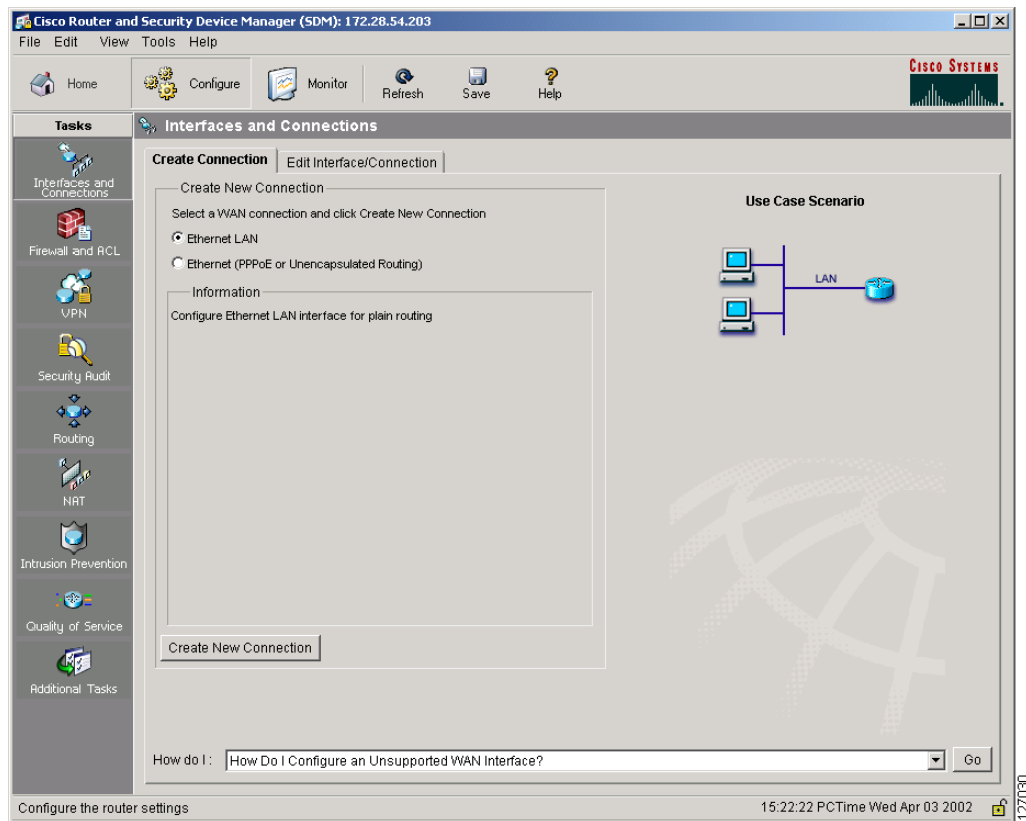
Cisco Router and Security Device Manager (SDM): 172.28.54.203

File Edit View Tools Help

Home Configure Monitor Refresh Save Help

Cisco Systems

Tasks

Interfaces and Connections

Interfaces and Connections

Firewall and ACL

VPN

Security Audit

Routing

NAT

Intrusion Prevention

Quality of Service

Additional Tasks

Create Connection | Edit Interface/Connection

Create New Connection

Select a WAN connection and click Create New Connection

Ethernet LAN

Ethernet (PPPoE or Unencapsulated Routing)

Information

Configure Ethernet LAN interface for plain routing

Create New Connection

Use Case Scenario

LAN

How do I: How Do I Configure an Unsupported WAN Interface? Go

Configure the router settings

15:22:22 PCTime Wed Apr 03 2002

127030